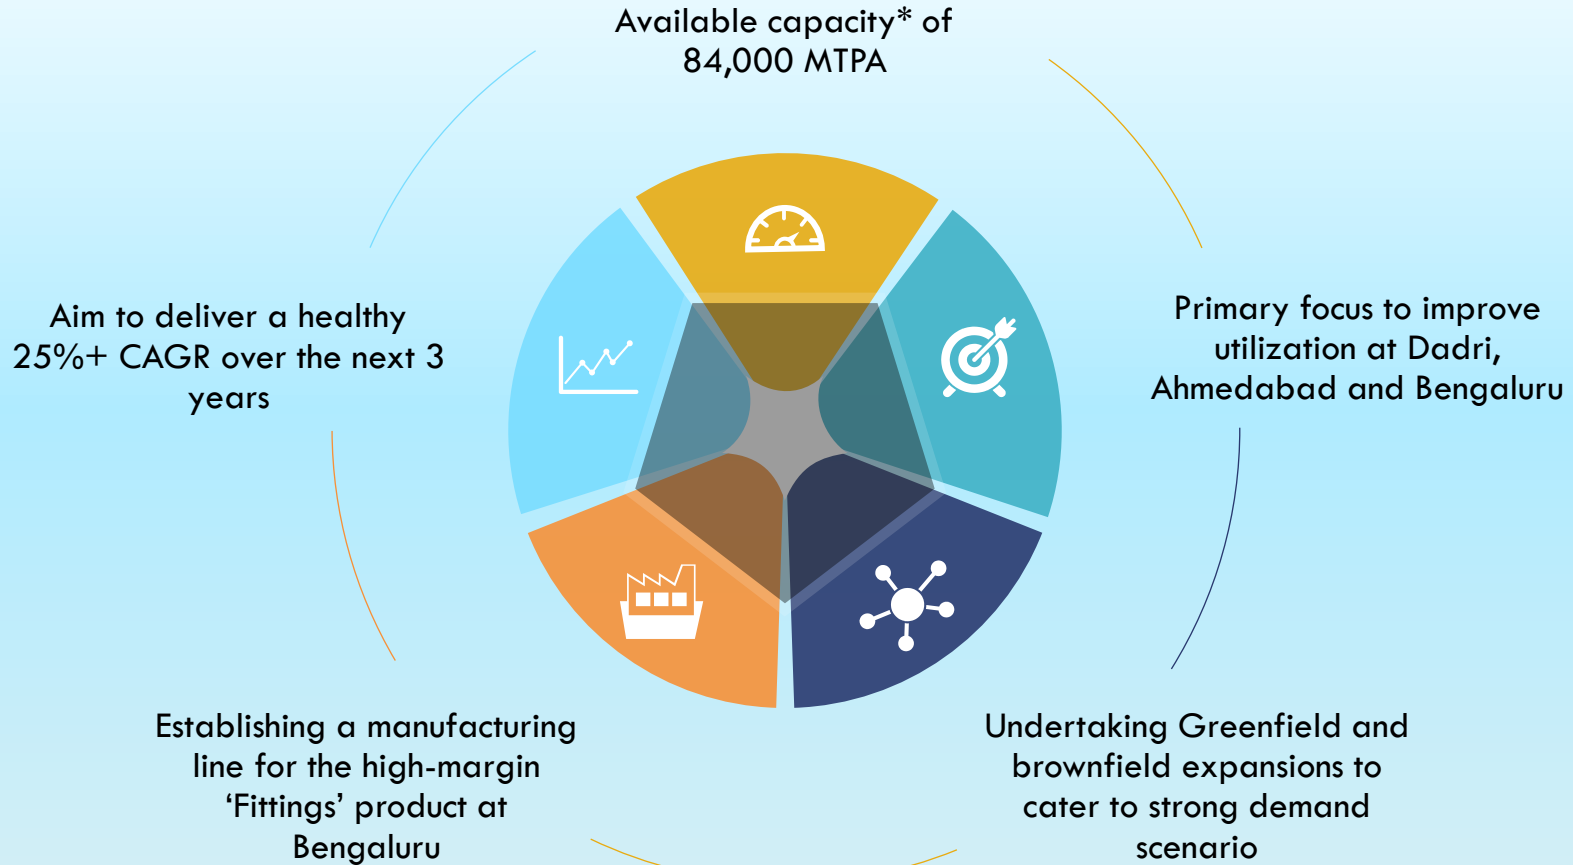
Available capacity* of 84,000 MTPA

Primary focus to improve utilization at Dadri, Ahmedabad and Bengaluru

Undertaking Greenfield and brownfield expansions to cater to strong demand scenario

Establishing a manufacturing line for the high-margin ‘Fittings’ product at Bengaluru

Aim to deliver a healthy 25%+ CAGR over the next 3 years